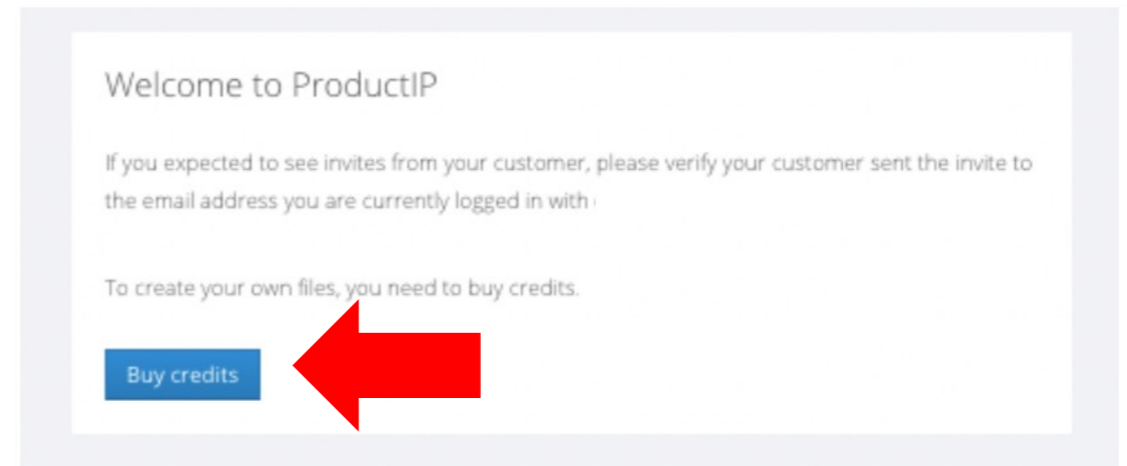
Welcome to ProductIP

If you expected to see invites from your customer, please verify your customer sent the invite to the email address you are currently logged in with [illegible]

To create your own files, you need to buy credits.

Buy credits